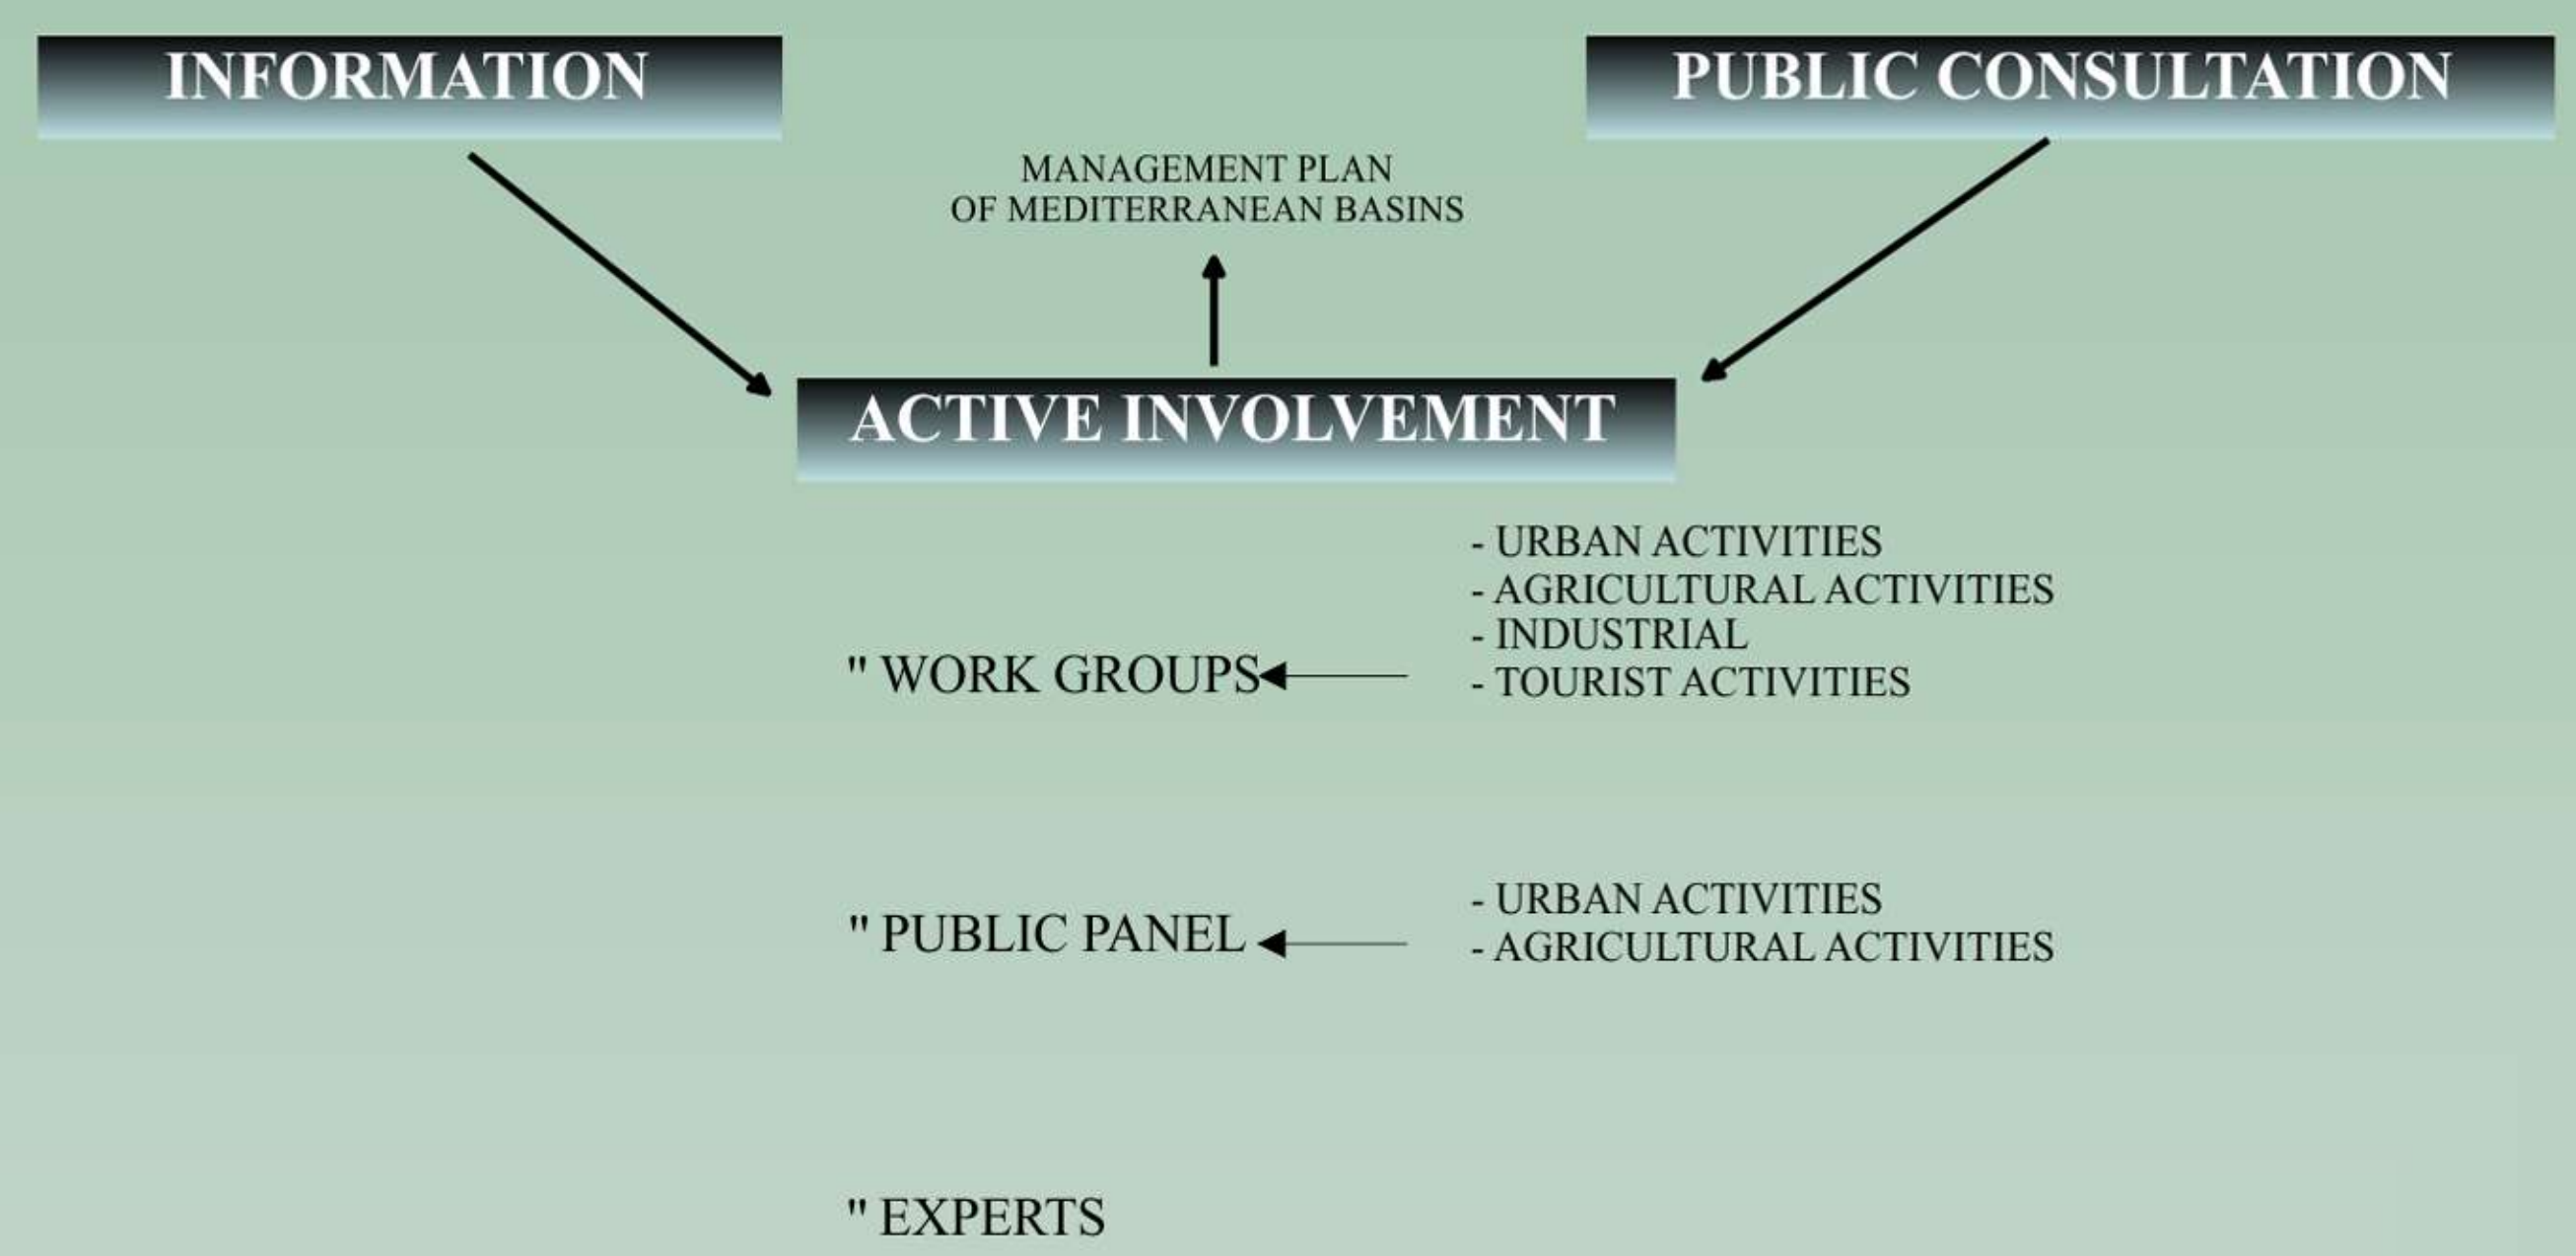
INFORMATION

PUBLIC CONSULTATION

MANAGEMENT PLAN
OF MEDITERRANEAN BASINS

ACTIVE INVOLVEMENT

" WORK GROUPS

- URBAN ACTIVITIES
- AGRICULTURAL ACTIVITIES
- INDUSTRIAL
- TOURIST ACTIVITIES

" PUBLIC PANEL

- URBAN ACTIVITIES
- AGRICULTURAL ACTIVITIES

" EXPERTS